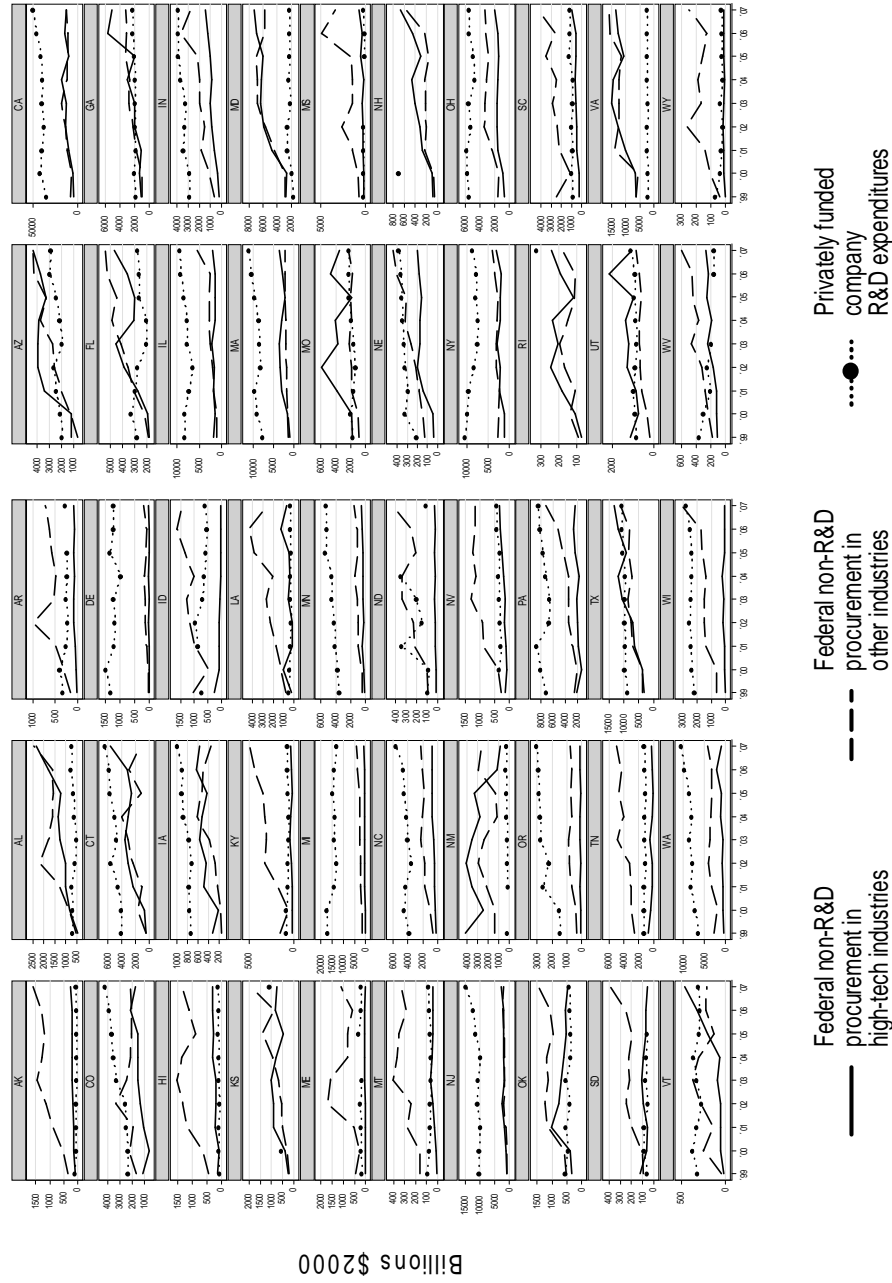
Billions $2000

AK
1500 1000 500 0

CO
4000 3000 2000 1000

HI
1500 1000 500 0

KS
2000 1500 1000 500

ME
2000 1500 1000 500 0

MT
400 300 200 100 0

NJ
15000 10000 5000 0

OK
1500 1000 500 0

SD
400 300 200 100 0

VT
500 0

99 00 01 02 03 04 05 06 07

AL
2500 2000 1500 1000 500

CT
6000 4000 2000 0

IA
1000 800 600 400 200

KY
5000

MI
20000 15000 10000 5000 0

NC
6000 4000 2000 0

NM
4000 3000 2000 1000 0

OR
3000 2000 1000 0

TN
6000 4000 2000 0

WA
10000 5000 0

99 00 01 02 03 04 05 06 07

AR
1000 500 0

DE
1500 1000 500 0

ID
1500 1000 500 0

LA
4000 3000 2000 1000

MN
6000 4000 2000 0

ND
400 300 200 100 0

NV
1500 1000 500 0

PA
8000 6000 4000 2000

TX
15000 10000 5000

WI
3000 2000 1000

99 00 01 02 03 04 05 06 07

AZ
4000 3000 2000 1000

FL
5000 4000 3000 2000

IL
10000 5000 0

MA
10000 5000 0

MO
6000 4000 2000 0

NE
400 300 200 100 0

NY
10000 5000 0

RI
300 200 100

UT
2000 0

WV
600 400 200 0

99 00 01 02 03 04 05 06 07

CA
50000 0

GA
6000 4000 2000 0

IN
4000 3000 2000 1000

MD
8000 6000 4000 2000

MS
5000 0

NH
800 600 400 200 0

OH
6000 4000 2000 0

SC
4000 3000 2000 1000 0

VA
15000 10000 5000 0

WY
300 200 100 0

99 00 01 02 03 04 05 06 07

Federal non-R&D procurement in high-tech industries

Federal non-R&D procurement in other industries

Privately funded company R&D expenditures